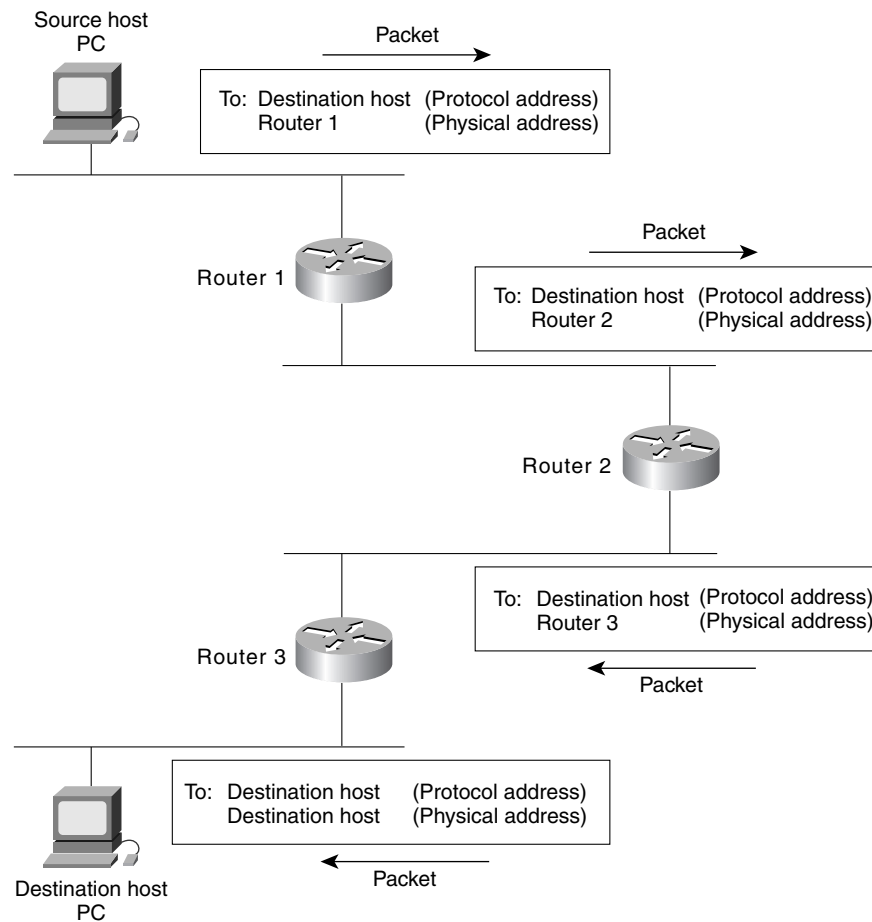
Source host
PC

Packet

To: Destination host (Protocol address)
Router 1 (Physical address)

Router 1

Packet

To: Destination host (Protocol address)
Router 2 (Physical address)

Router 2

To: Destination host (Protocol address)
Router 3 (Physical address)

Router 3

Packet

To: Destination host (Protocol address)
Destination host (Physical address)

Packet

Destination host
PC